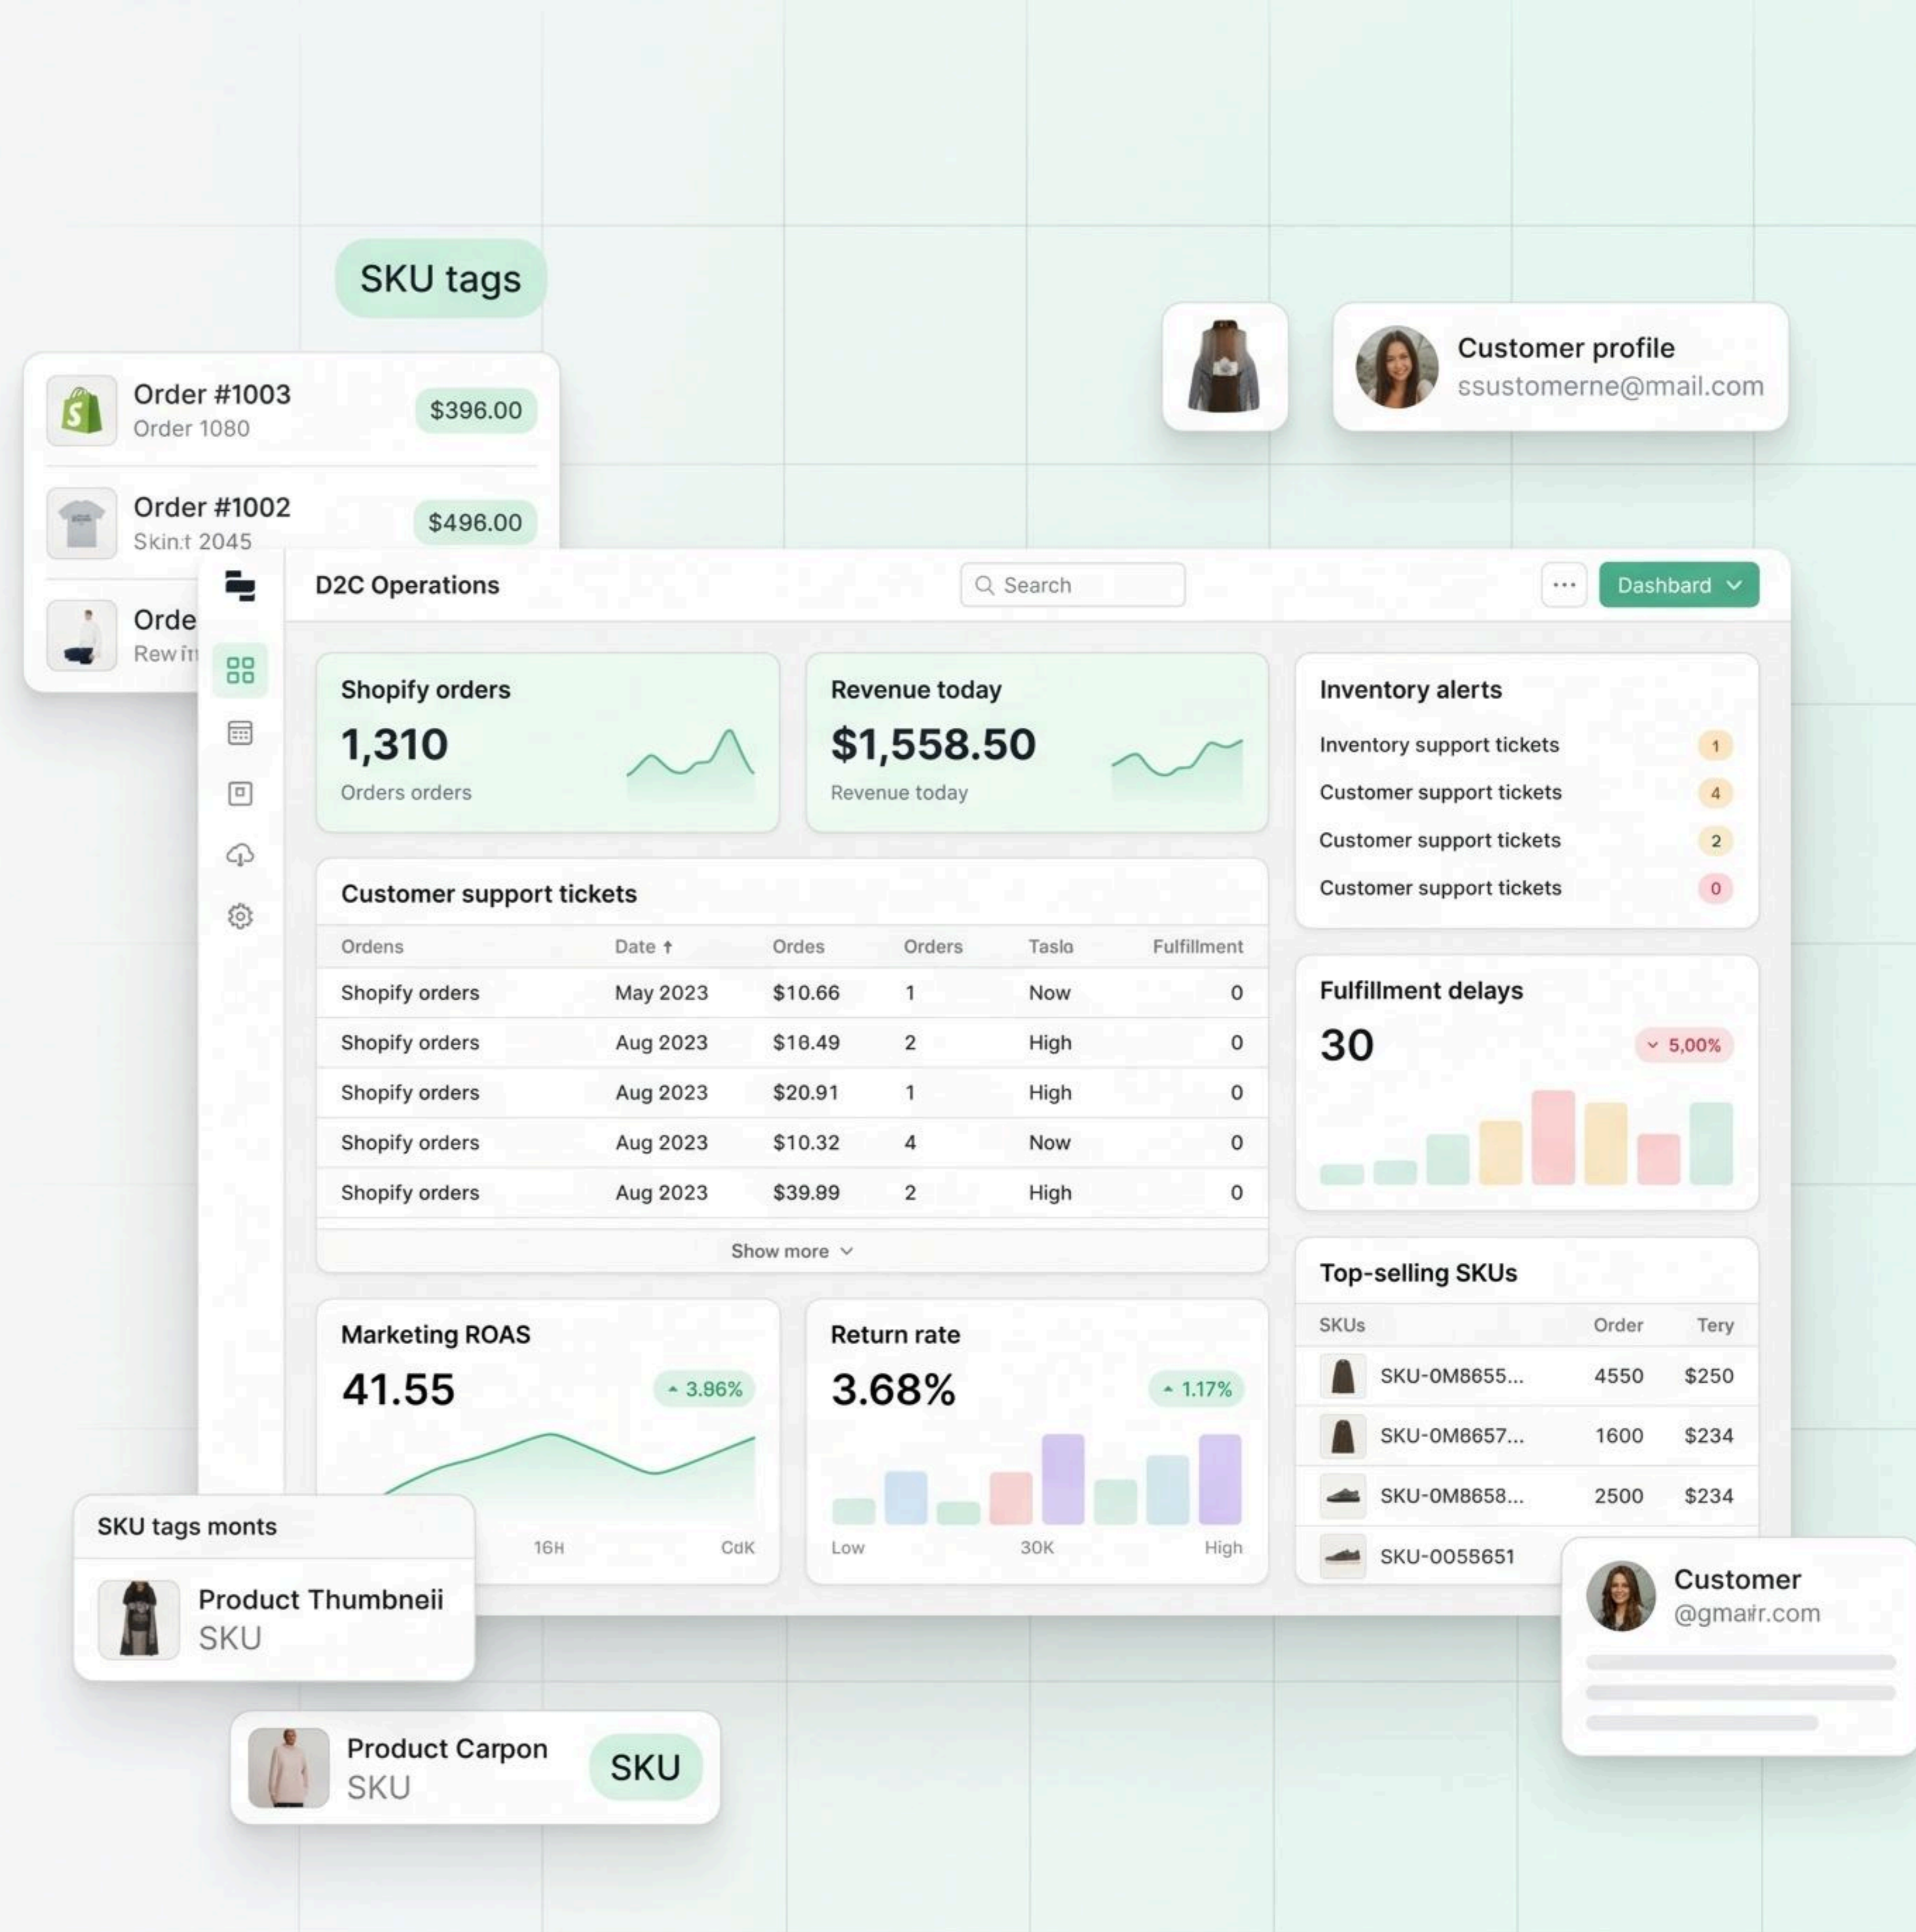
SKU tags

Order #1003
Order 1080
$396.00

Order #1002
Skin:t 2045
$496.00

Orde
Rew i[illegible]

Customer profile
ssustomerne@mail.com

D2C Operations

Search

Dashboard

Shopify orders
1,310
Orders orders

Revenue today
$1,558.50
Revenue today

Inventory alerts
Inventory support tickets 1
Customer support tickets 4
Customer support tickets 2
Customer support tickets 0

Customer support tickets

| Ordens | Date ↑ | Ordes | Orders | Taslo | Fulfillment |
|---|---|---|---|---|---|
| Shopify orders | May 2023 | $10.66 | 1 | Now | 0 |
| Shopify orders | Aug 2023 | $16.49 | 2 | High | 0 |
| Shopify orders | Aug 2023 | $20.91 | 1 | High | 0 |
| Shopify orders | Aug 2023 | $10.32 | 4 | Now | 0 |
| Shopify orders | Aug 2023 | $39.89 | 2 | High | 0 |

Show more

Fulfillment delays
30
5,00%

Top-selling SKUs

| SKUs | Order | Tery |
|---|---|---|
| SKU-0M8655... | 4550 | $250 |
| SKU-0M8657... | 1600 | $234 |
| SKU-0M8658... | 2500 | $234 |
| SKU-0055651 | | |

Marketing ROAS
41.55
3.96%
16H CdK

Return rate
3.68%
1.17%
Low 30K High

SKU tags monts
Product Thumbneii
SKU

Product Carpon
SKU
SKU

Customer
@gmaır.com